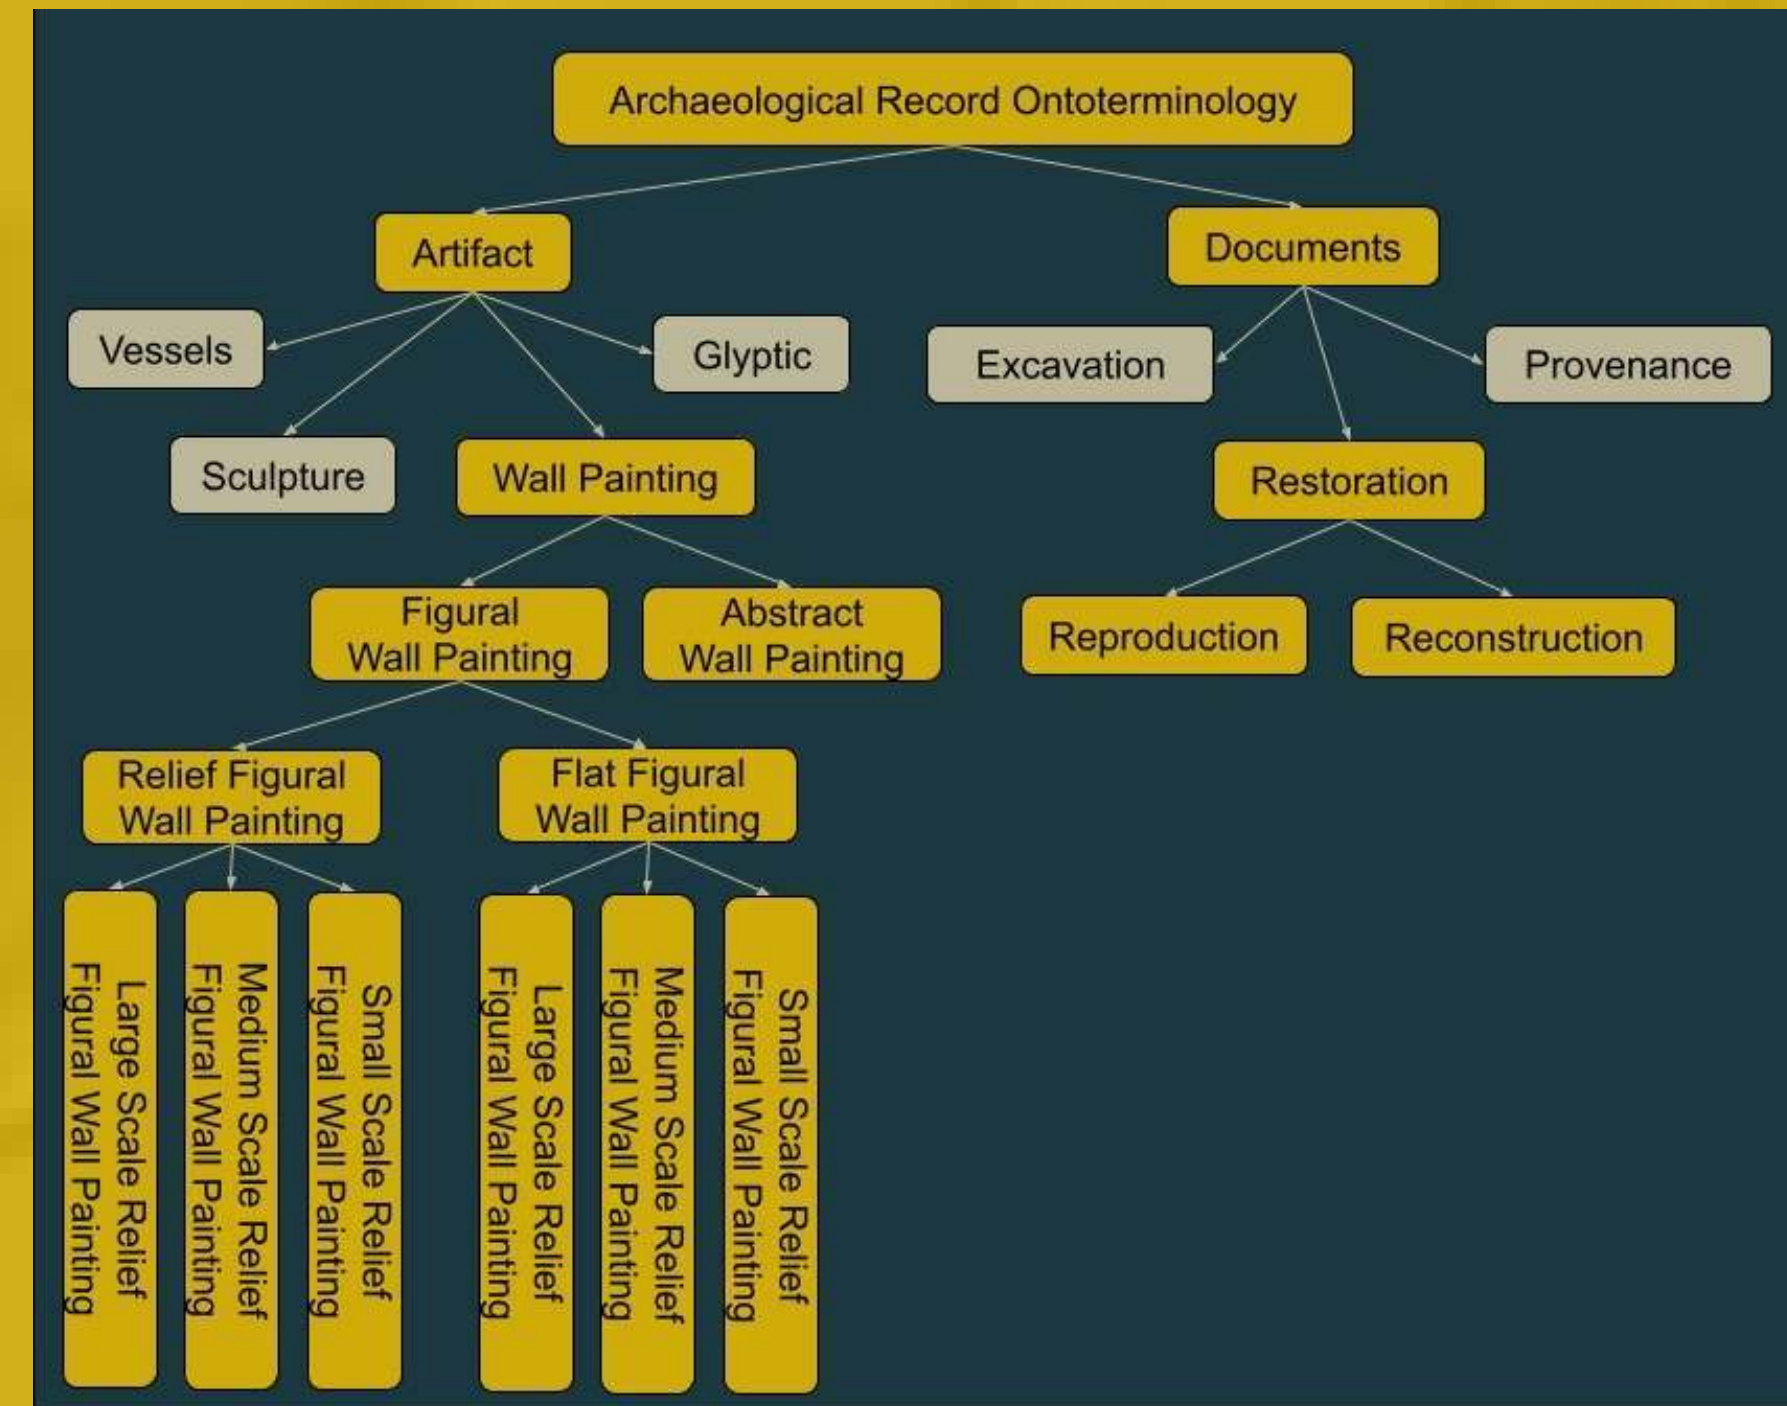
Archaeological Record Ontoterminology

Artifact

Documents

Vessels

Glyptic

Excavation

Provenance

Sculpture

Wall Painting

Restoration

Figural Wall Painting

Abstract Wall Painting

Reproduction

Reconstruction

Relief Figural Wall Painting

Flat Figural Wall Painting

Large Scale Relief Figural Wall Painting

Medium Scale Relief Figural Wall Painting

Small Scale Relief Figural Wall Painting

Large Scale Relief Figural Wall Painting

Medium Scale Relief Figural Wall Painting

Small Scale Relief Figural Wall Painting